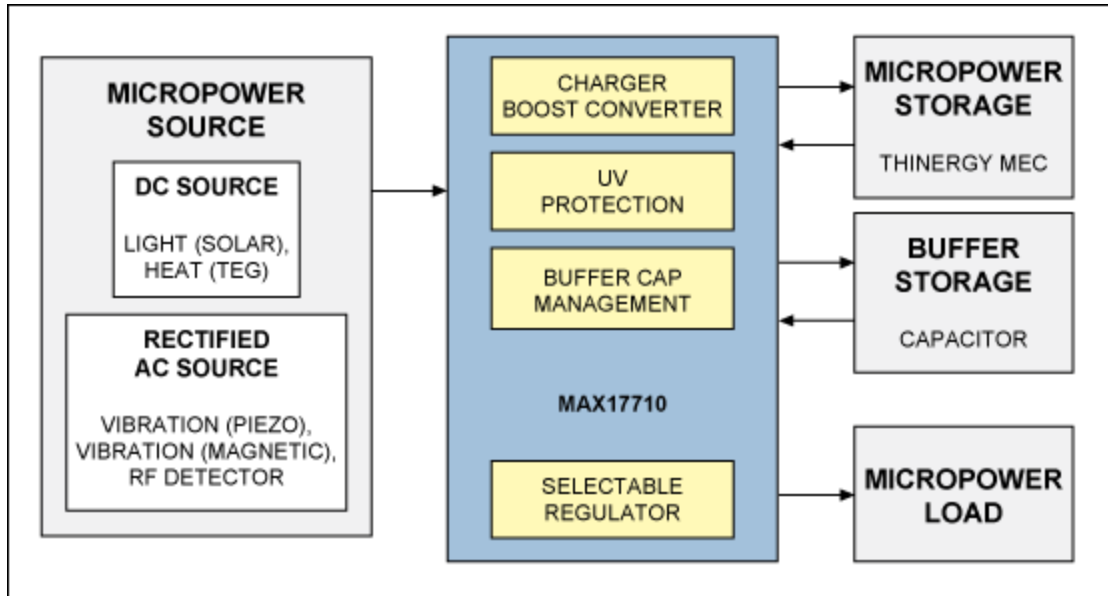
MICROPOWER SOURCE

DC SOURCE

LIGHT (SOLAR), HEAT (TEG)

RECTIFIED AC SOURCE

VIBRATION (PIEZO), VIBRATION (MAGNETIC), RF DETECTOR

CHARGER BOOST CONVERTER

UV PROTECTION

BUFFER CAP MANAGEMENT

MAX17710

SELECTABLE REGULATOR

MICROPOWER STORAGE

THINERGY MEC

BUFFER STORAGE

CAPACITOR

MICROPOWER LOAD